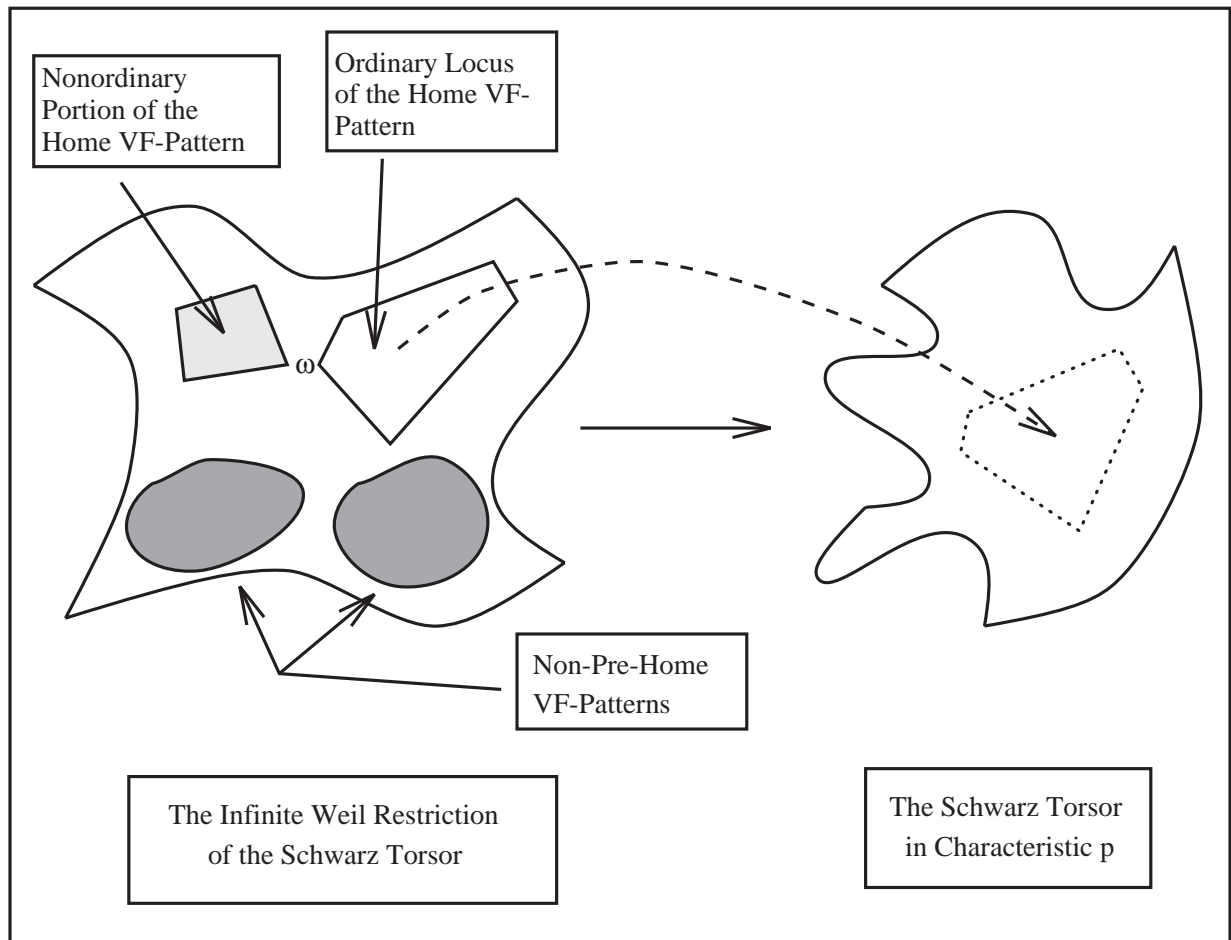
Nonordinary Portion of the Home VF-Pattern

Ordinary Locus of the Home VF-Pattern

$\omega$

Non-Pre-Home VF-Patterns

The Infinite Weil Restriction of the Schwarz Torsor

The Schwarz Torsor in Characteristic p